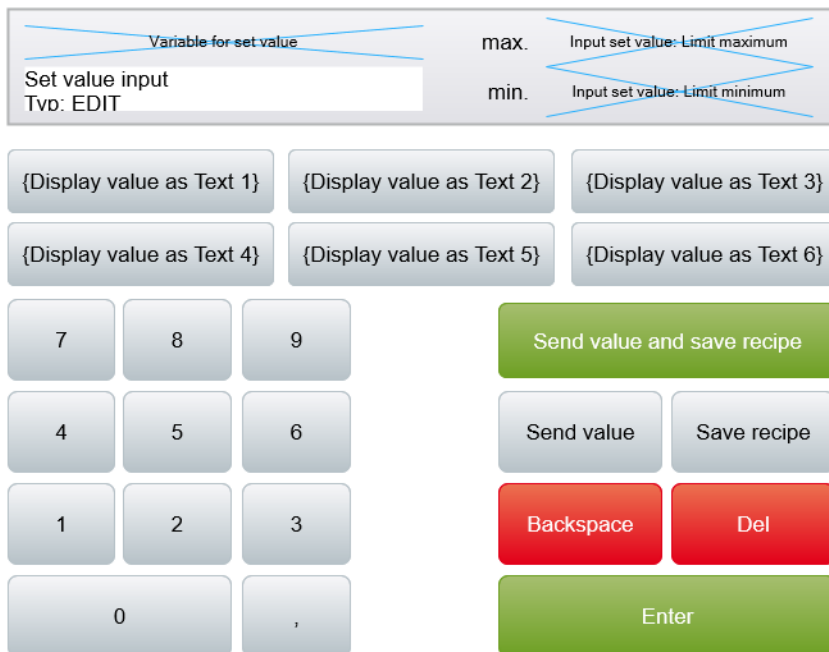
Variable for set value

Set value input
Typ: EDIT

max.

Input set value: Limit maximum

min.

Input set value: Limit minimum

{Display value as Text 1}
{Display value as Text 2}
{Display value as Text 3}
{Display value as Text 4}
{Display value as Text 5}
{Display value as Text 6}

7
8
9
Send value and save recipe

4
5
6
Send value
Save recipe

1
2
3
Backspace
Del

0
,
Enter